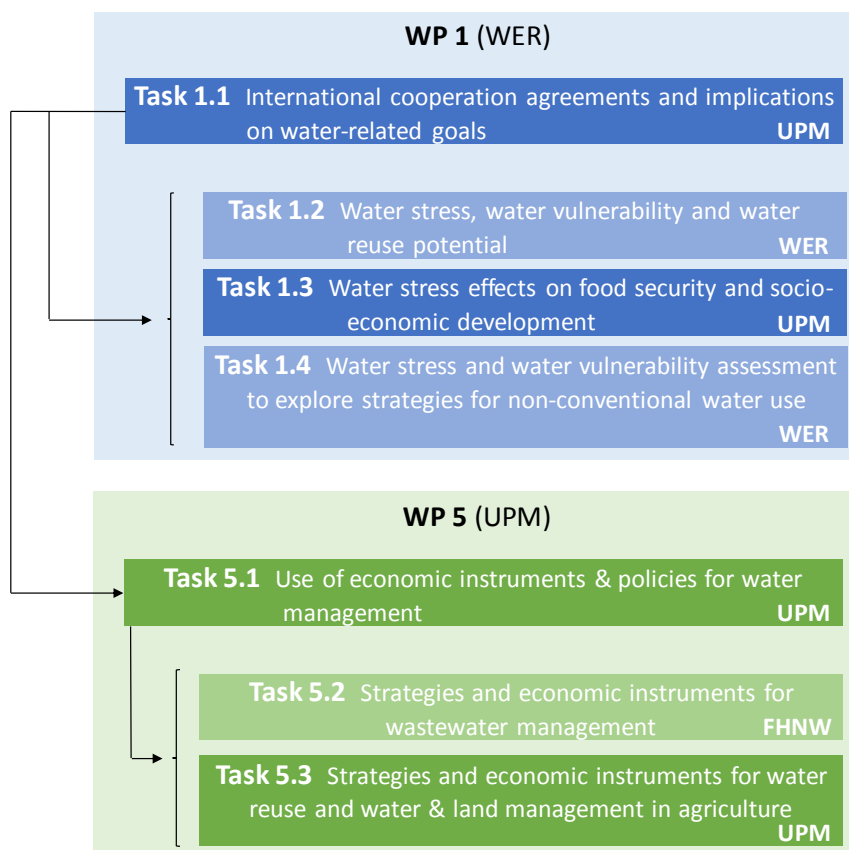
**WP 1** (WER)

**Task 1.1** International cooperation agreements and implications on water-related goals **UPM**

**Task 1.2** Water stress, water vulnerability and water reuse potential **WER**

**Task 1.3** Water stress effects on food security and socio-economic development **UPM**

**Task 1.4** Water stress and water vulnerability assessment to explore strategies for non-conventional water use **WER**

**WP 5** (UPM)

**Task 5.1** Use of economic instruments & policies for water management **UPM**

**Task 5.2** Strategies and economic instruments for wastewater management **FHNW**

**Task 5.3** Strategies and economic instruments for water reuse and water & land management in agriculture **UPM**